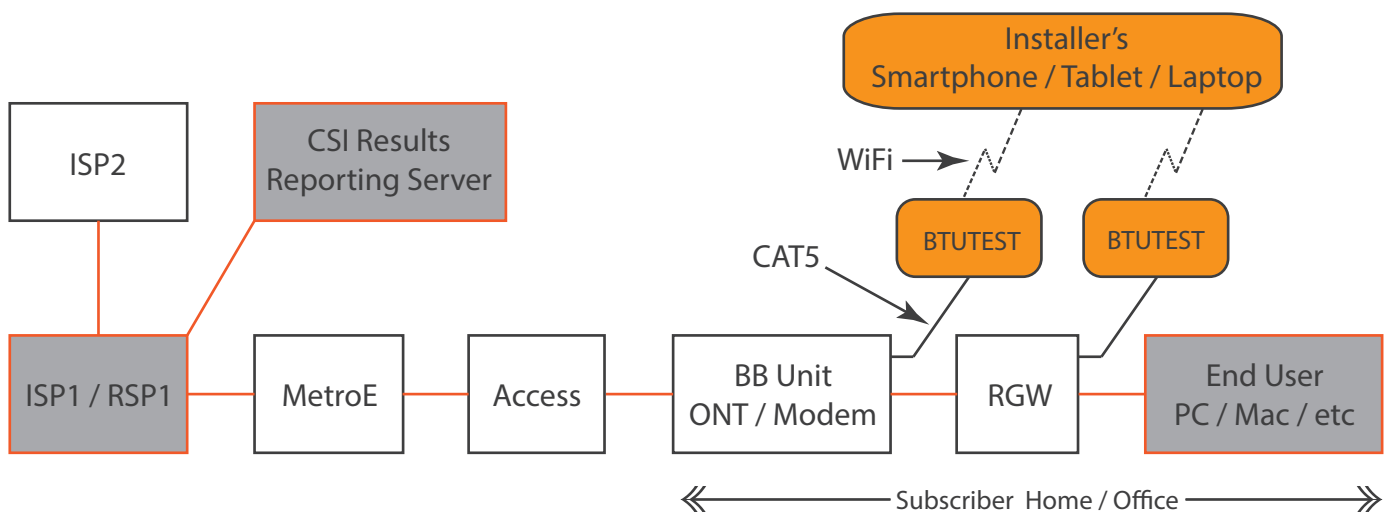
Installer's
Smartphone / Tablet / Laptop

ISP2

CSI Results
Reporting Server

WiFi

BTUTEST

BTUTEST

CAT5

ISP1 / RSP1

MetroE

Access

BB Unit
ONT / Modem

RGW

End User
PC / Mac / etc

Subscriber Home / Office